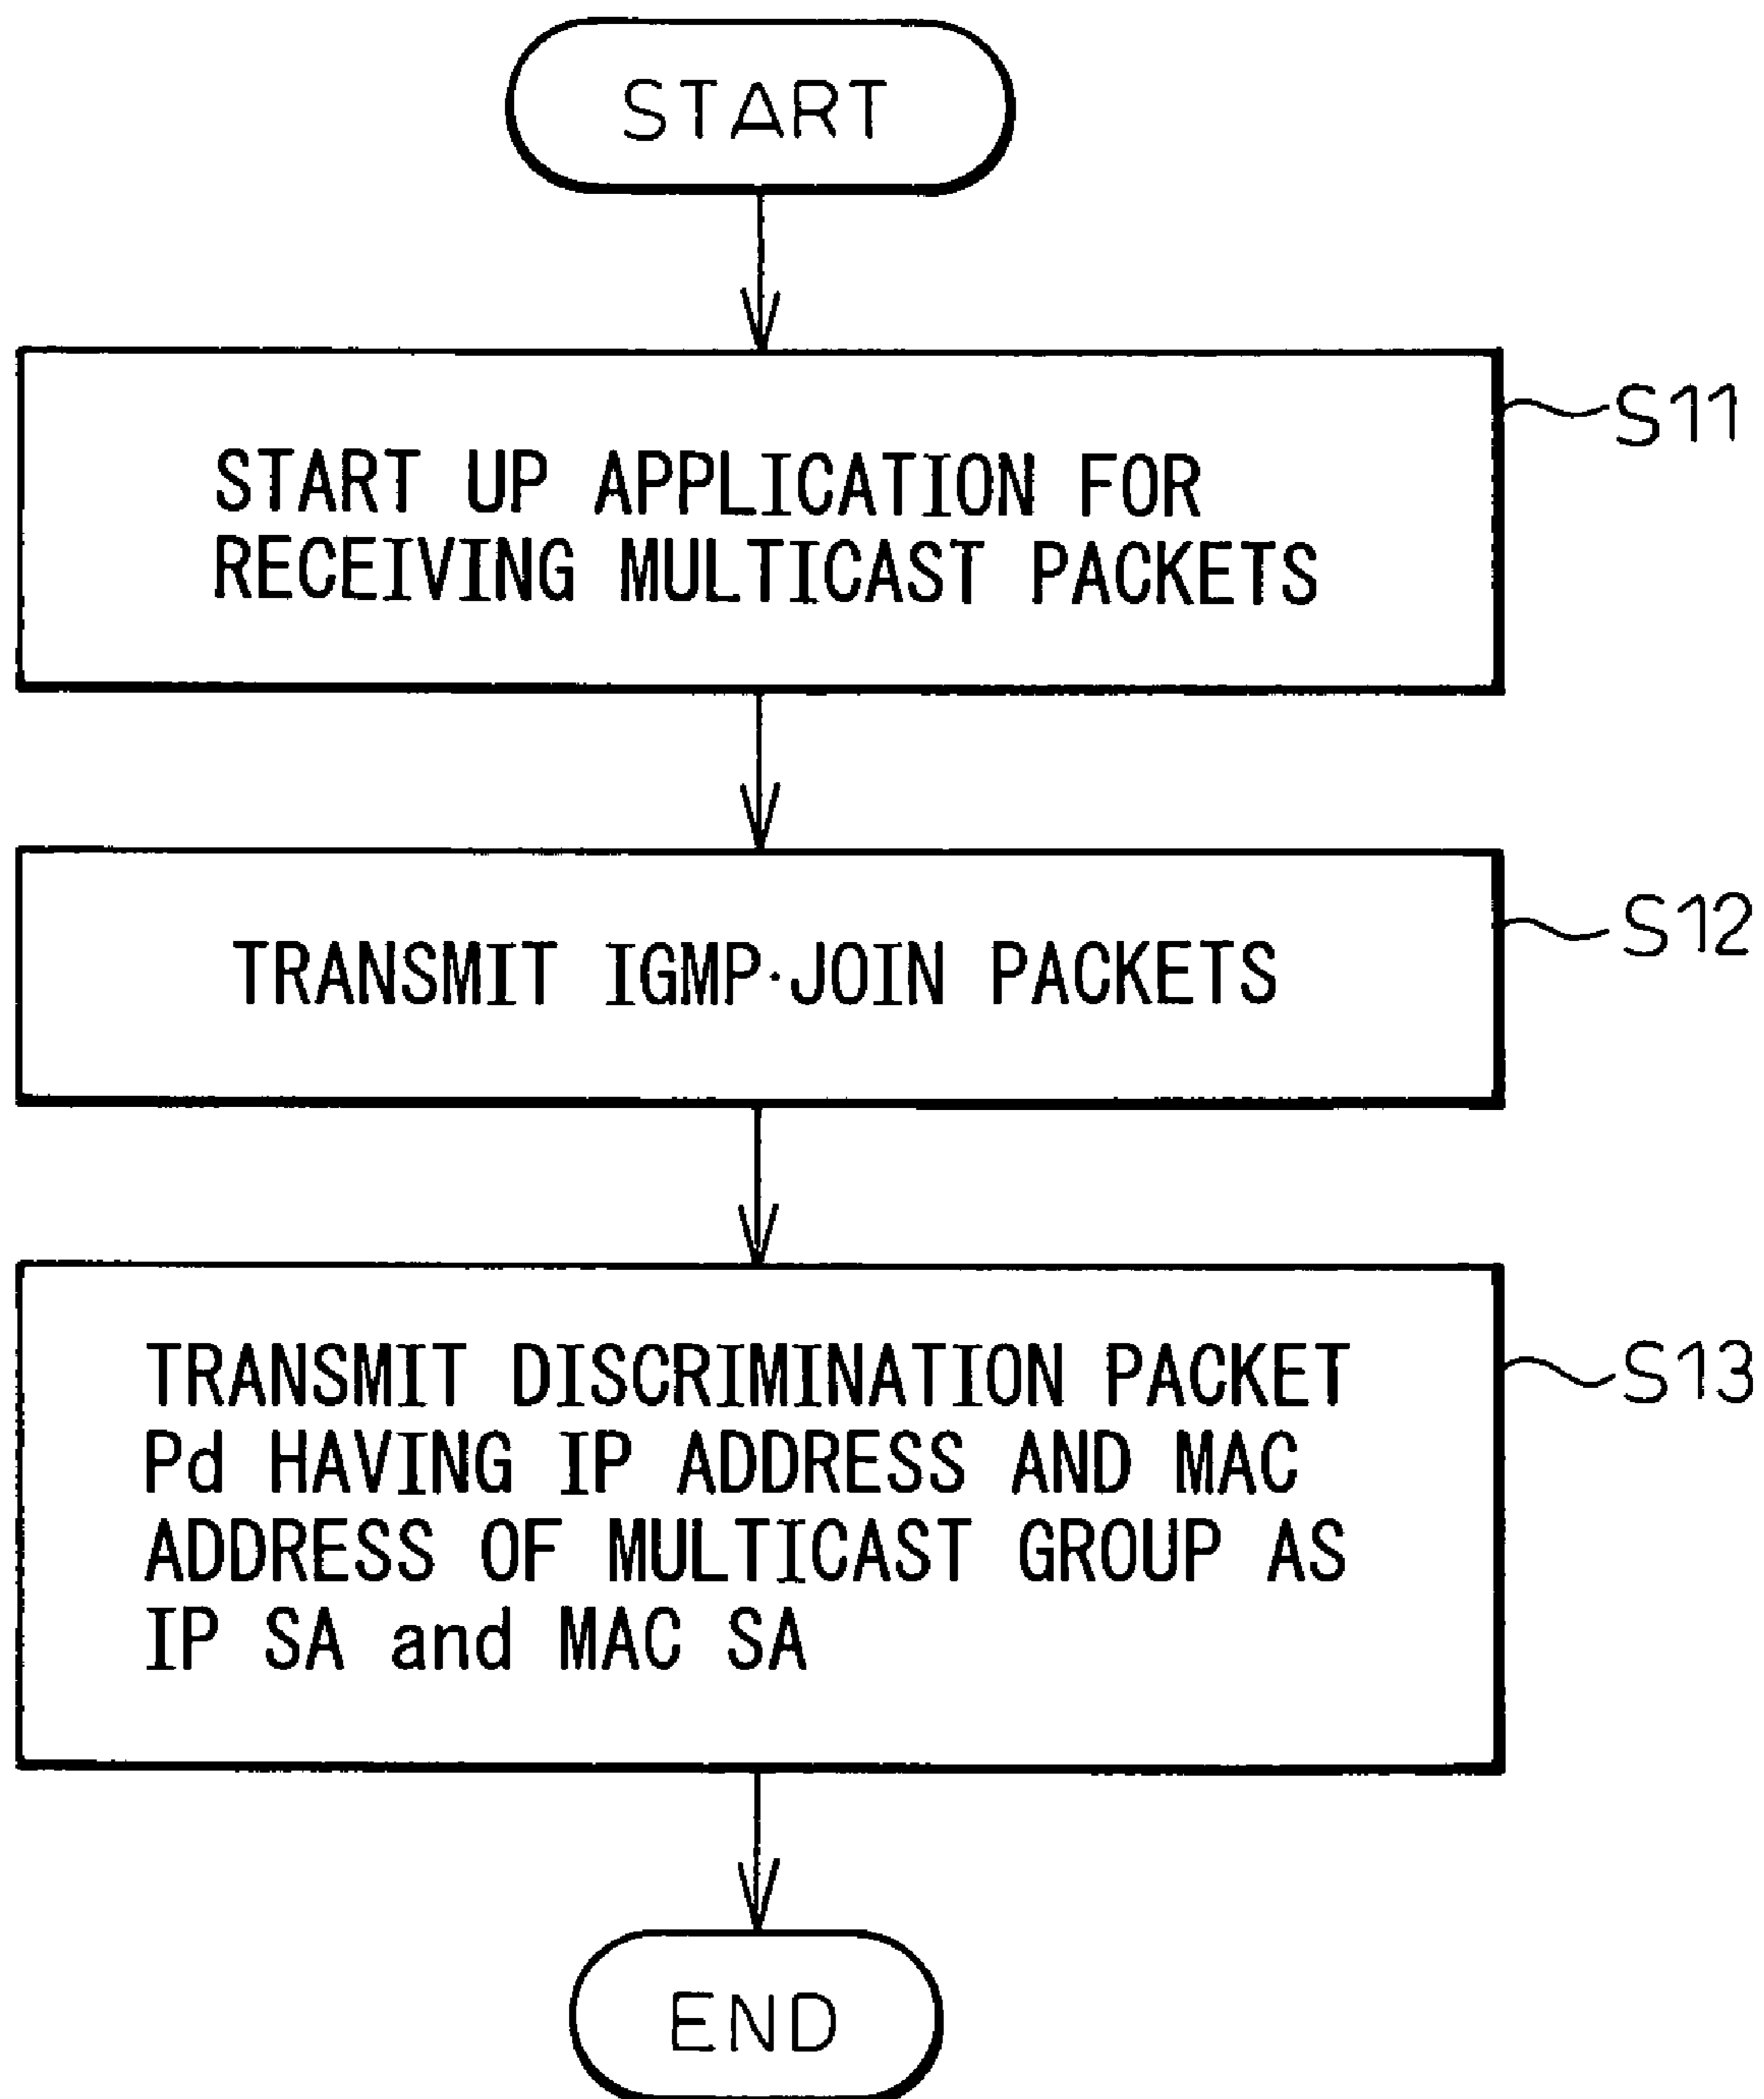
START

START UP APPLICATION FOR RECEIVING MULTICAST PACKETS

S11

TRANSMIT IGMP·JOIN PACKETS

S12

TRANSMIT DISCRIMINATION PACKET Pd HAVING IP ADDRESS AND MAC ADDRESS OF MULTICAST GROUP AS IP SA and MAC SA

S13

END